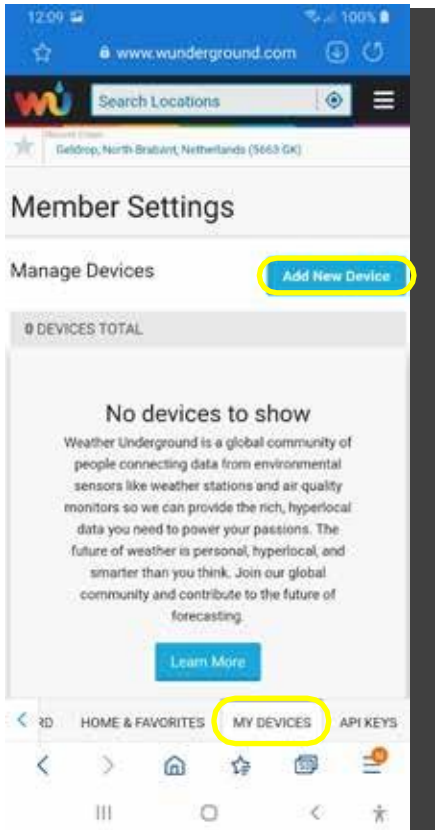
12:09 100%

www.wunderground.com

wu Search Locations

Recent Cities
Geldrop, North Brabant, Netherlands (5663 GK)

Member Settings

Manage Devices

Add New Device

0 DEVICES TOTAL

No devices to show

Weather Underground is a global community of people connecting data from environmental sensors like weather stations and air quality monitors so we can provide the rich, hyperlocal data you need to power your passions. The future of weather is personal, hyperlocal, and smarter than you think. Join our global community and contribute to the future of forecasting.

Learn More

RD HOME & FAVORITES MY DEVICES API KEYS